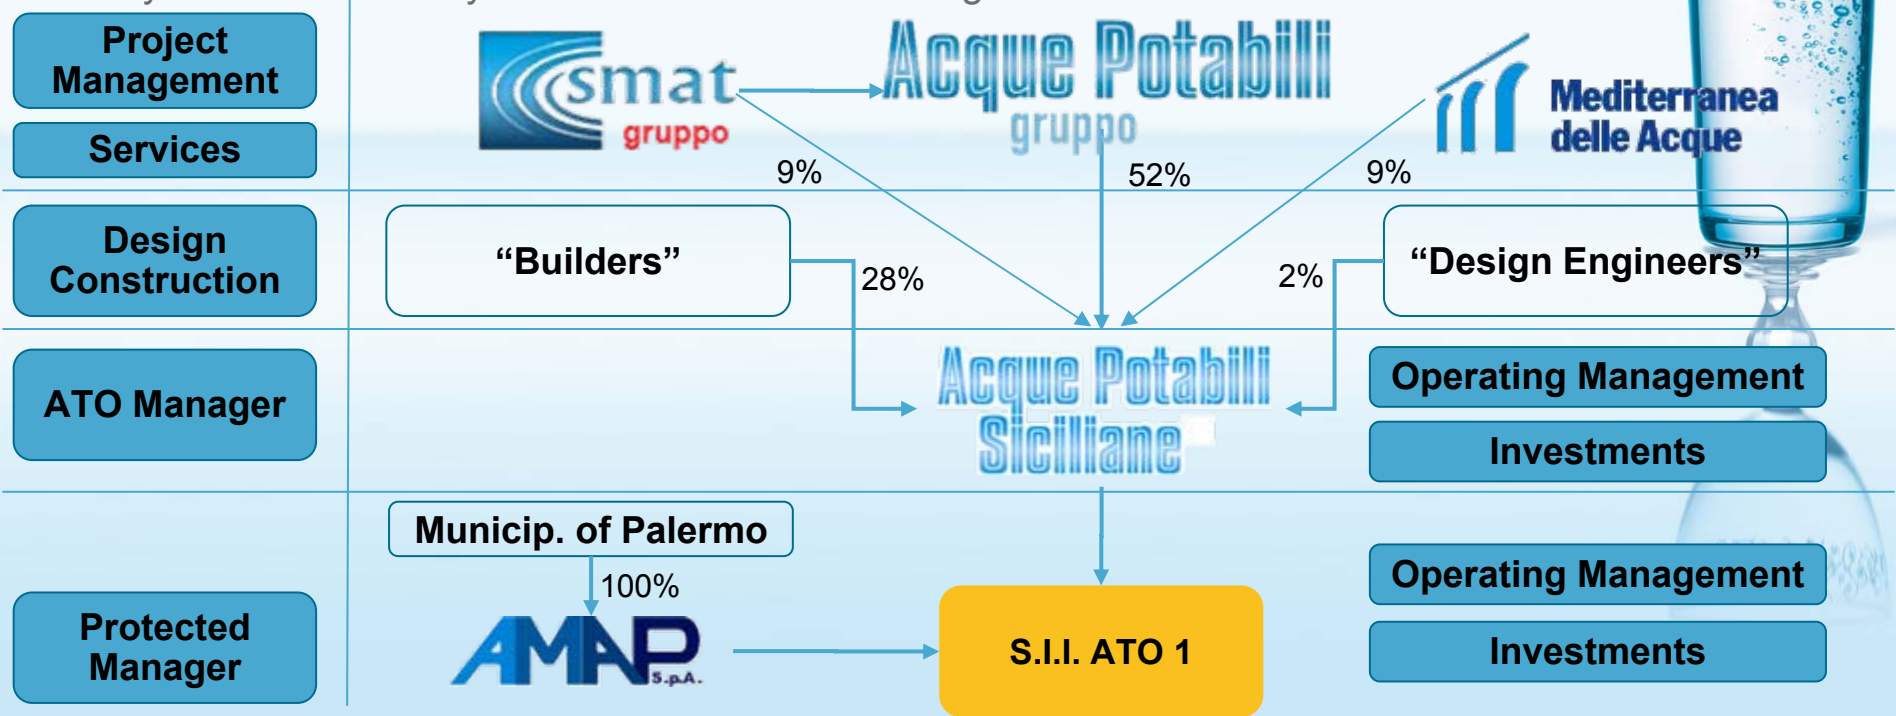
Project Management

Services

smat gruppo

Acque Potabili gruppo

Mediterranea delle Acque

9%

52%

9%

Design Construction

"Builders"

28%

2%

"Design Engineers"

ATO Manager

Acque Potabili Siciliane

Operating Management

Investments

Municip. of Palermo

100%

Protected Manager

AMAP S.p.A.

S.I.I. ATO 1

Operating Management

Investments